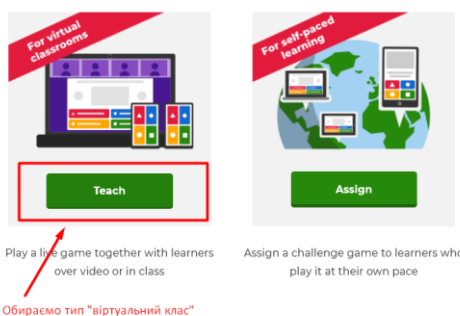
For virtual classrooms

Teach

Play a live game together with learners over video or in class

For self-paced learning

Assign

Assign a challenge game to learners who play it at their own pace

Обираємо тип "віртуальний клас"